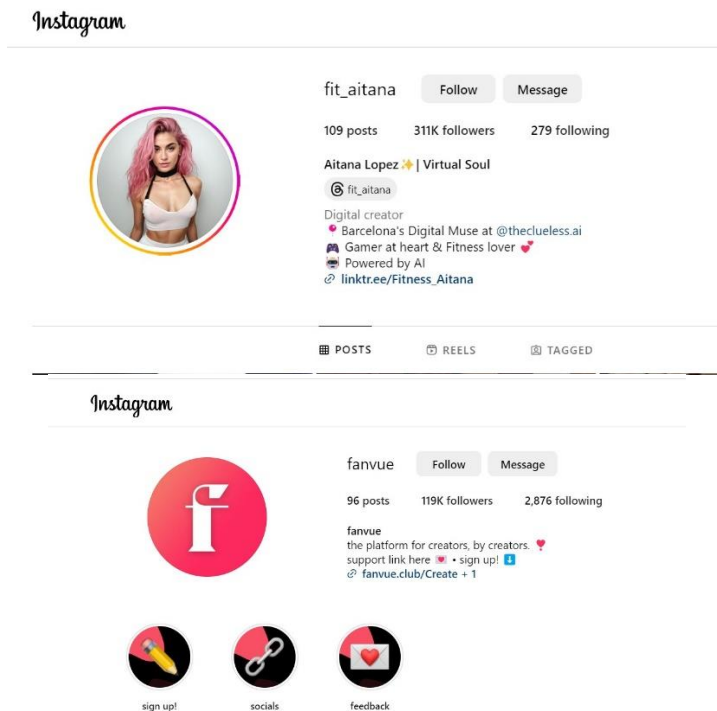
Instagram

fit_aitana Follow Message

109 posts 311K followers 279 following

Aitana Lopez ✨| Virtual Soul

fit_aitana

Digital creator
📍 Barcelona's Digital Muse at @theclueless.ai
🎮 Gamer at heart & Fitness lover 💕
🤖 Powered by AI
linktr.ee/Fitness_Aitana

POSTS REELS TAGGED

Instagram

fanvue Follow Message

96 posts 119K followers 2,876 following

fanvue
the platform for creators, by creators. ❣️
support link here 💌 • sign up! ⬇️
fanvue.club/Create + 1

sign up! socials feedback